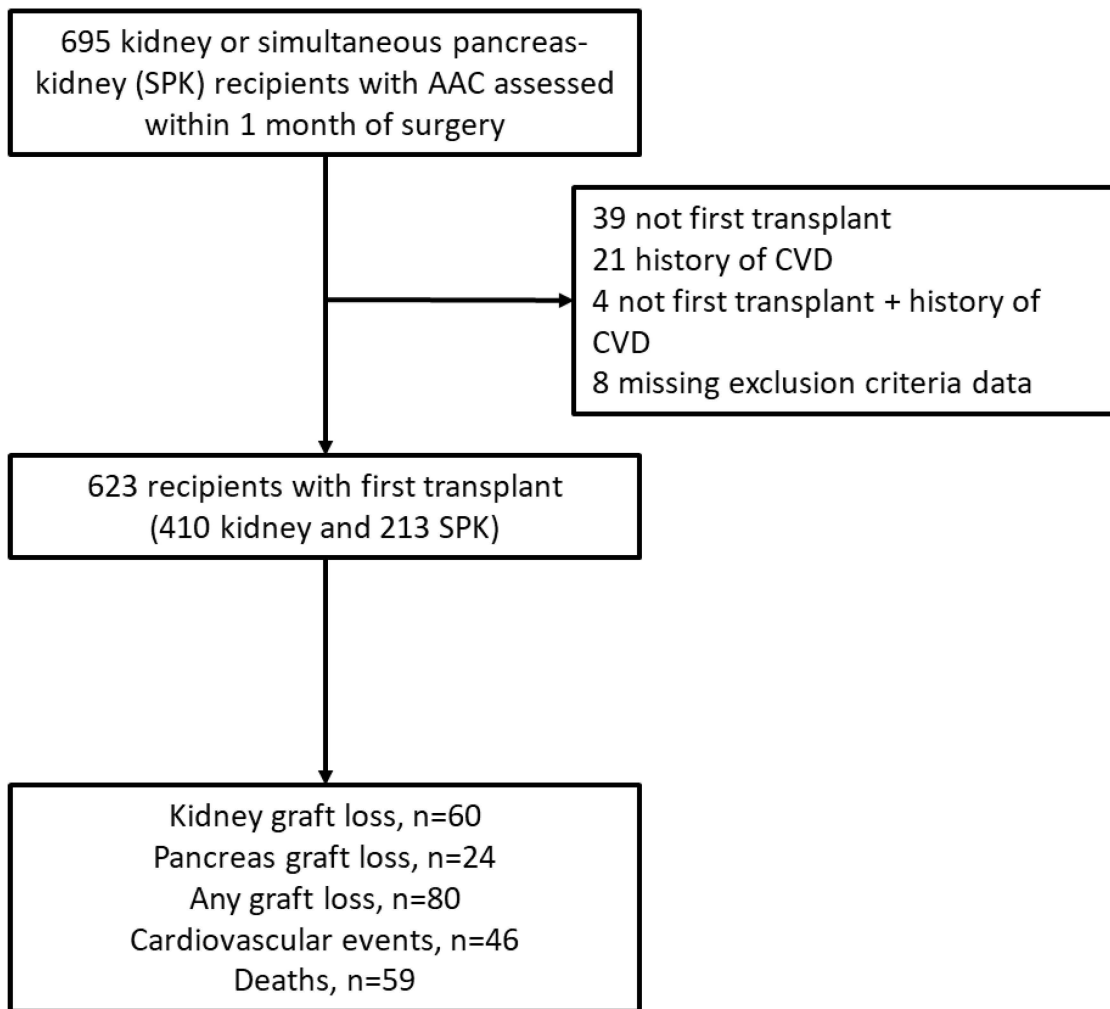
695 kidney or simultaneous pancreas-kidney (SPK) recipients with AAC assessed within 1 month of surgery

39 not first transplant
21 history of CVD
4 not first transplant + history of CVD
8 missing exclusion criteria data

623 recipients with first transplant
(410 kidney and 213 SPK)

Kidney graft loss, n=60
Pancreas graft loss, n=24
Any graft loss, n=80
Cardiovascular events, n=46
Deaths, n=59